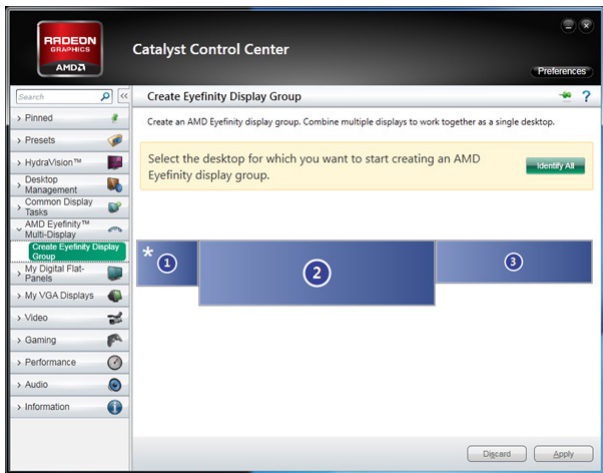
RADEON GRAPHICS
AMD

Catalyst Control Center

Preferences

Search

› Pinned
› Presets
› HydraVision™
› Desktop Management
› Common Display Tasks
⌄ AMD Eyefinity™ Multi-Display
Create Eyefinity Display Group
› My Digital Flat-Panels
› My VGA Displays
› Video
› Gaming
› Performance
› Audio
› Information

Create Eyefinity Display Group

Create an AMD Eyefinity display group. Combine multiple displays to work together as a single desktop.

Select the desktop for which you want to start creating an AMD Eyefinity display group.

Identify All

* 1

2

3

Discard

Apply